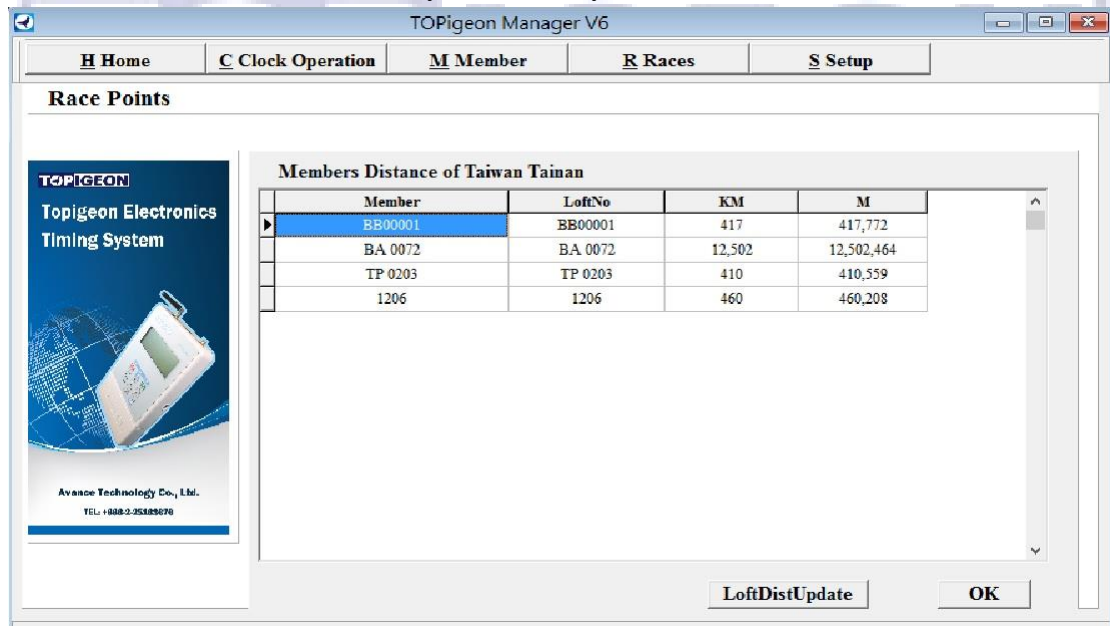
TOPigeon Manager V6

H Home | C Clock Operation | M Member | R Races | S Setup

Race Points

TOPIGEON
Topigeon Electronics Timing System

Avance Technology Co., Ltd.
TEL: +886-2-25383878

Members Distance of Taiwan Tainan

| Member | LoftNo | KM | M |
|---|---|---|---|
| BB00001 | BB00001 | 417 | 417,772 |
| BA 0072 | BA 0072 | 12,502 | 12,502,464 |
| TP 0203 | TP 0203 | 410 | 410,559 |
| 1206 | 1206 | 460 | 460,208 |

LoftDistUpdate

OK